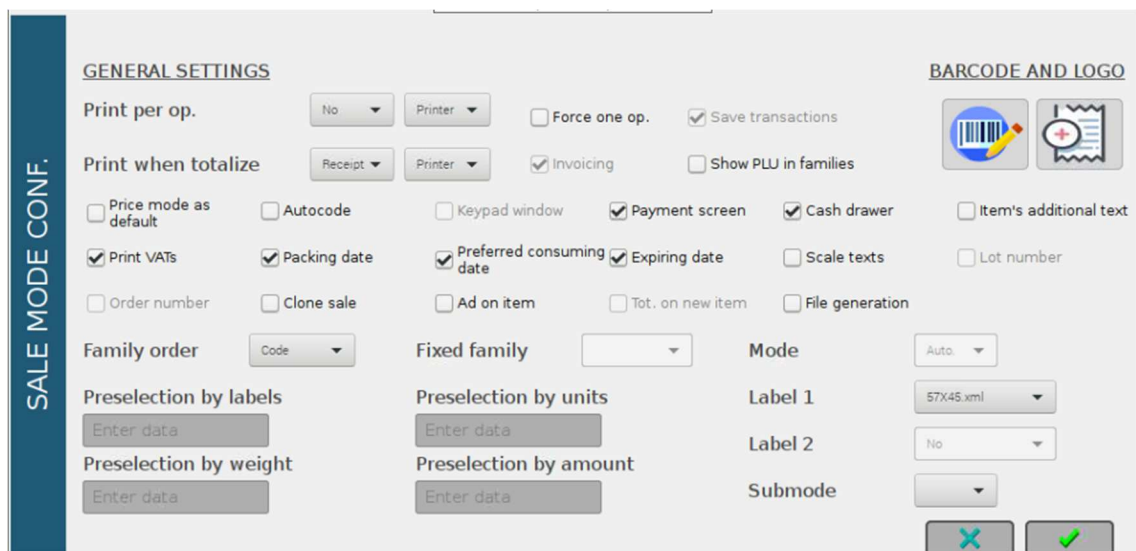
SALE MODE CONF.

GENERAL SETTINGS

BARCODE AND LOGO

Print per op. No Printer Force one op. Save transactions

Print when totalize Receipt Printer Invoicing Show PLU in families

Price mode as default
Autocode
Keypad window
Payment screen
Cash drawer
Item's additional text

Print VATs
Packing date
Preferred consuming date
Expiring date
Scale texts
Lot number

Order number
Clone sale
Ad on item
Tot. on new item
File generation

Family order Code
Fixed family
Mode Auto.

Preselection by labels
Enter data
Preselection by units
Enter data
Label 1 57X45.xml

Label 2 No

Preselection by weight
Enter data
Preselection by amount
Enter data
Submode